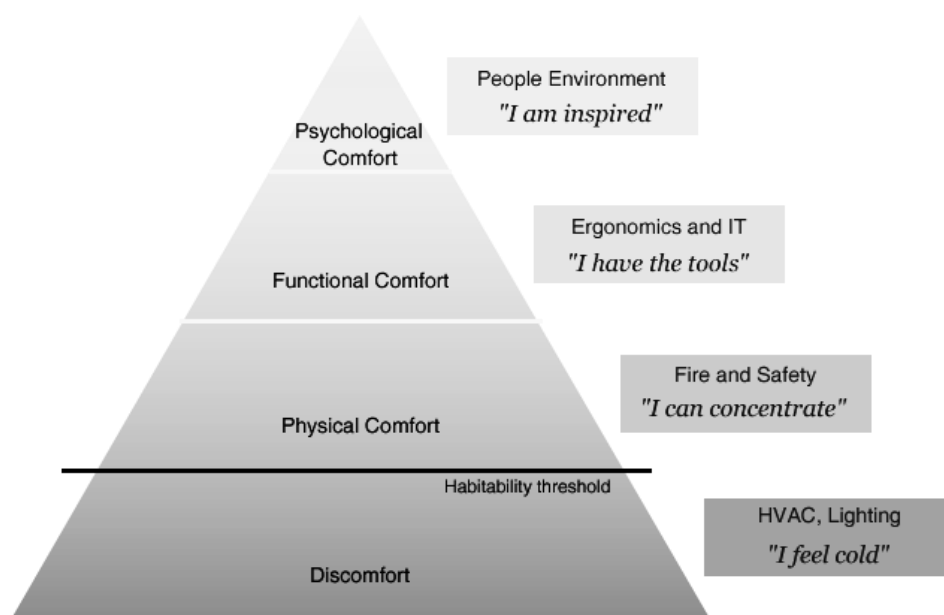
Psychological Comfort

People Environment
"I am inspired"

Functional Comfort

Ergonomics and IT
"I have the tools"

Physical Comfort

Fire and Safety
"I can concentrate"

Habitability threshold

Discomfort

HVAC, Lighting
"I feel cold"